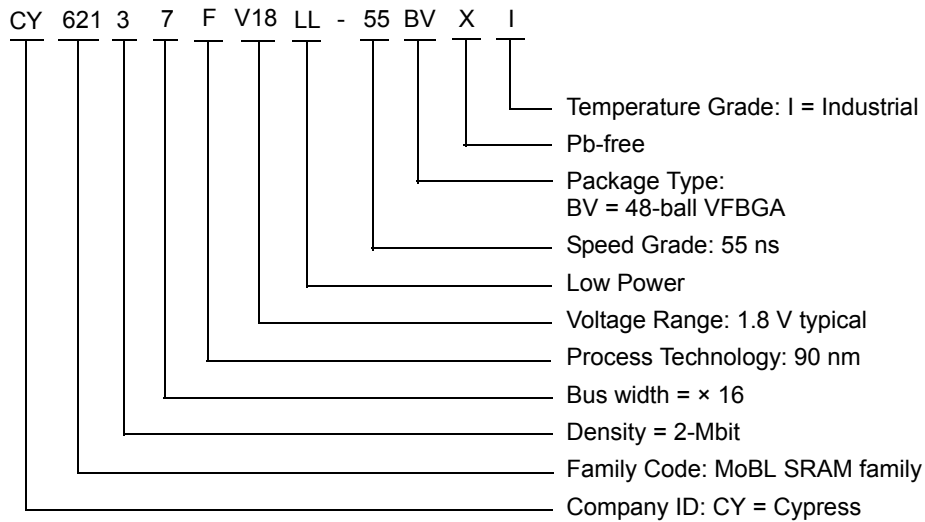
CY 621 3 7 F V18 LL - 55 BV X I

Temperature Grade: I = Industrial

Pb-free

Package Type:
BV = 48-ball VFBGA

Speed Grade: 55 ns

Low Power

Voltage Range: 1.8 V typical

Process Technology: 90 nm

Bus width = × 16

Density = 2-Mbit

Family Code: MoBL SRAM family

Company ID: CY = Cypress